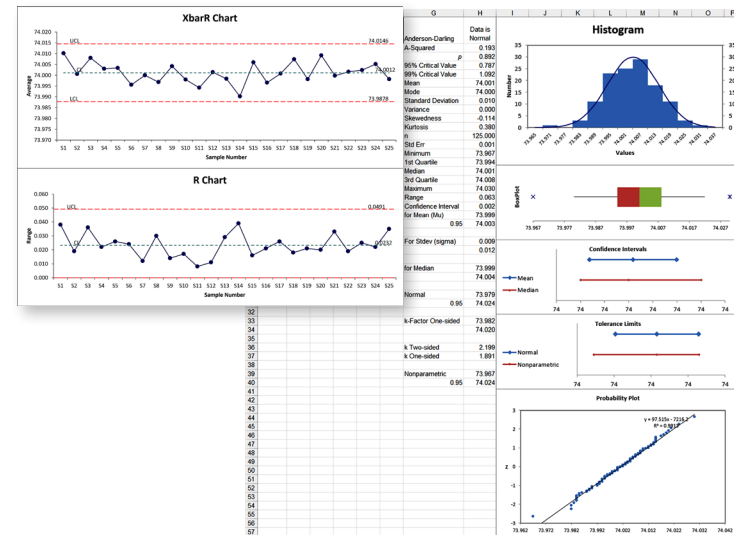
XbarR Chart

74.020
74.015
74.010
74.005
74.000
73.995
73.990
73.985
73.980
73.975
73.970

Average

UCL 74.0149
CL 74.0012
LCL 73.9876

S1 S2 S3 S4 S5 S6 S7 S8 S9 S10 S11 S12 S13 S14 S15 S16 S17 S18 S19 S20 S21 S22 S23 S24 S25
Sample Number

R Chart

0.060
0.050
0.040
0.030
0.020
0.010
0.000

Range

UCL 0.0401
CL 0.0237

S1 S2 S3 S4 S5 S6 S7 S8 S9 S10 S11 S12 S13 S14 S15 S16 S17 S18 S19 S20 S21 S22 S23 S24 S25
Sample Number

G H I J K L M N O P

| | Data is Normal |
|---|---|
| Anderson-Darling | |
| A-Squared | 0.193 |
| p | 0.892 |
| 95% Critical Value | 0.787 |
| 99% Critical Value | 1.092 |
| Mean | 74.001 |
| Mode | 74.000 |
| Standard Deviation | 0.010 |
| Variance | 0.000 |
| Skewedness | -0.114 |
| Kurtosis | 0.380 |
| n | 125.000 |
| Std Err | 0.001 |
| Minimum | 73.967 |
| 1st Quartile | 73.994 |
| Median | 74.001 |
| 3rd Quartile | 74.008 |
| Maximum | 74.030 |
| Range | 0.063 |
| Confidence Interval | 0.002 |
| for Mean (Mu) | 73.999 |
| 0.95 | 74.003 |
| For Stdev (sigma) | 0.009 |
| | 0.012 |
| for Median | 73.999 |
| | 74.004 |
| Normal | 73.979 |
| 0.95 | 74.024 |
| k-Factor One-sided | 73.982 |
| | 74.020 |
| k Two-sided | 2.199 |
| k One-sided | 1.891 |
| Nonparametric | 73.967 |
| 0.95 | 74.024 |

32 33 34 35 36 37 38 39 40 41 42 43 44 45 46 47 48 49 50 51 52 53 54 55 56 57

Histogram

35
30
25
20
15
10
5
0

Number

100%
80%
60%
40%
20%
0%

73.965 73.971 73.977 73.983 73.989 73.995 74.001 74.007 74.013 74.019 74.025 74.031 74.037
Values

BoxPlot

73.967 73.977 73.987 73.997 74.007 74.017 74.027

Confidence Intervals

Mean
Median

74 74 74 74 74 74

Tolerance Limits

Normal
Nonparametric

74 74 74 74 74

Probability Plot

y = 97.515x - 7216.2
R² = 0.9917

3
2
1
0
-1
-2
-3

z

73.962 73.972 73.982 73.992 74.002 74.012 74.022 74.032 74.042